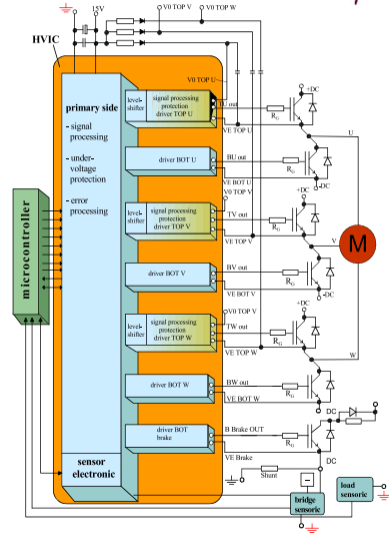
15V
V0 TOP V
V0 TOP W
HVIC
V0 TOP U
primary side
- signal processing
- undervoltage protection
- error processing
level-shifter
signal processing protection driver TOP U
TU out
VE TOP U
$R_G$
+DC
U
driver BOT U
BU out
$R_G$
VE BOT U
V0 TOP V
+DC
level-shifter
signal processing protection driver TOP V
TV out
$R_G$
VE TOP V
V
M
driver BOT V
BV out
$R_G$
VE BOT V
-DC
V0 TOP V
+DC
level-shifter
signal processing protection driver TOP W
TW out
$R_G$
VE TOP W
W
driver BOT W
BW out
$R_G$
VE BOT W
DC
driver BOT brake
B Brake OUT
$R_G$
VE Brake
DC
Shunt
microcontroller
sensor electronic
bridge sensoric
load sensoric